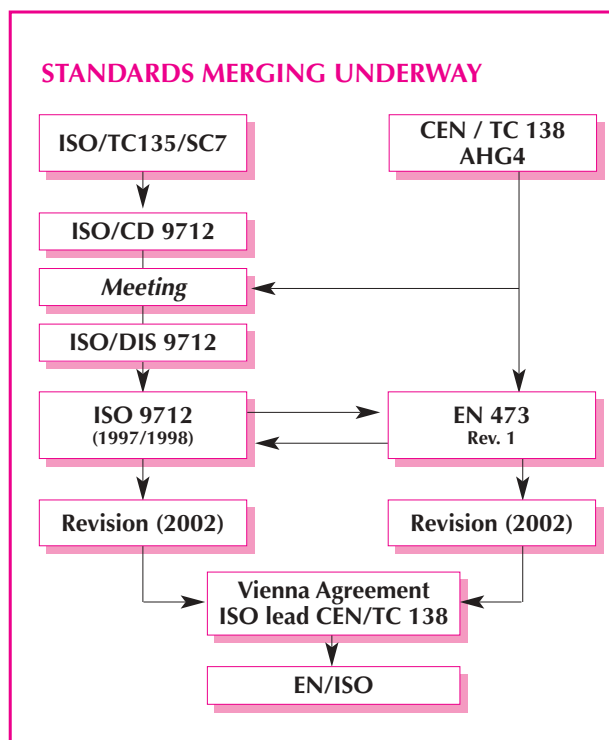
STANDARDS MERGING UNDERWAY

ISO/TC135/SC7

CEN / TC 138
AHG4

ISO/CD 9712

Meeting

ISO/DIS 9712

ISO 9712
(1997/1998)

EN 473
Rev. 1

Revision (2002)

Revision (2002)

Vienna Agreement
ISO lead CEN/TC 138

EN/ISO